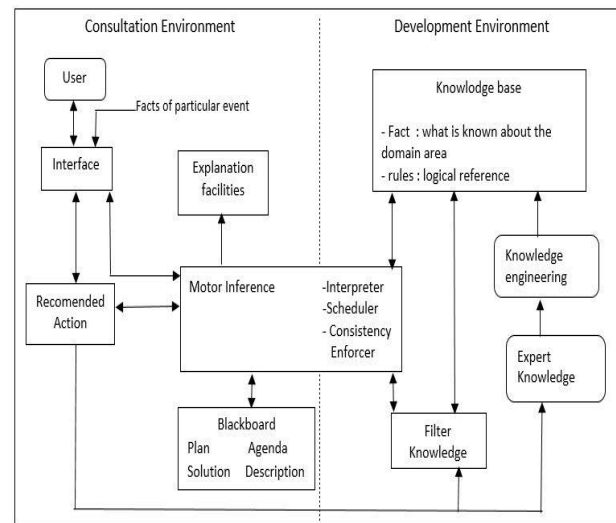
Consultation Environment

Development Environment

User

Facts of particular event

Interface

Explanation facilities

Knowledge base

- Fact : what is known about the domain area
- rules : logical reference

Knowledge engineering

Recomended Action

Motor Inference

-Interpreter
-Scheduler
- Consistency Enforcer

Expert Knowledge

Blackboard
Plan Agenda
Solution Description

Filter Knowledge